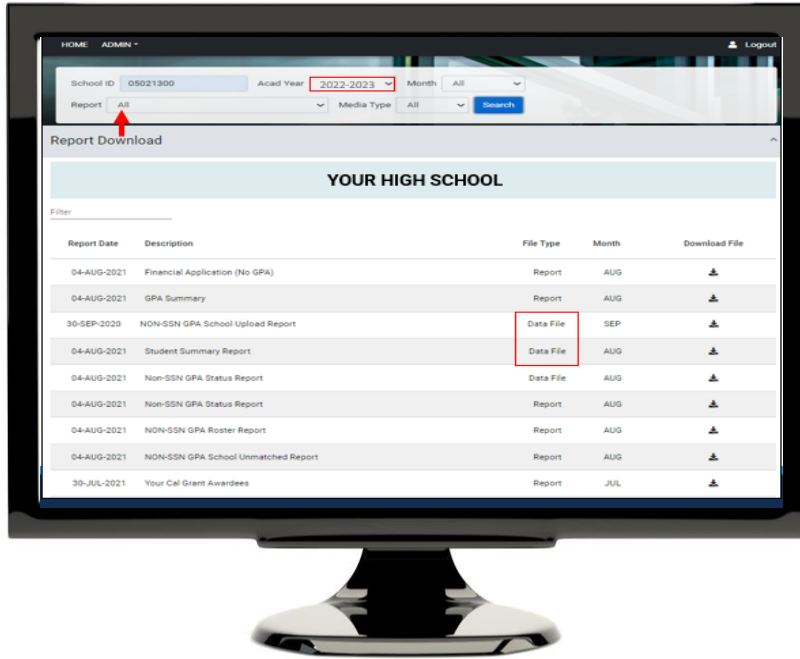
HOME ADMIN ▾ Logout

School ID 05021300 Acad Year 2022-2023 Month All
Report All Media Type All Search

Report Download

YOUR HIGH SCHOOL

Filter

| Report Date | Description | File Type | Month | Download File |
|---|---|---|---|---|
| 04-AUG-2021 | Financial Application (No GPA) | Report | AUG | |
| 04-AUG-2021 | GPA Summary | Report | AUG | |
| 30-SEP-2020 | NON-SSN GPA School Upload Report | Data File | SEP | |
| 04-AUG-2021 | Student Summary Report | Data File | AUG | |
| 04-AUG-2021 | Non-SSN GPA Status Report | Data File | AUG | |
| 04-AUG-2021 | Non-SSN GPA Status Report | Report | AUG | |
| 04-AUG-2021 | NON-SSN GPA Roster Report | Report | AUG | |
| 04-AUG-2021 | NON-SSN GPA School Unmatched Report | Report | AUG | |
| 30-JUL-2021 | Your Cal Grant Awardees | Report | JUL | |